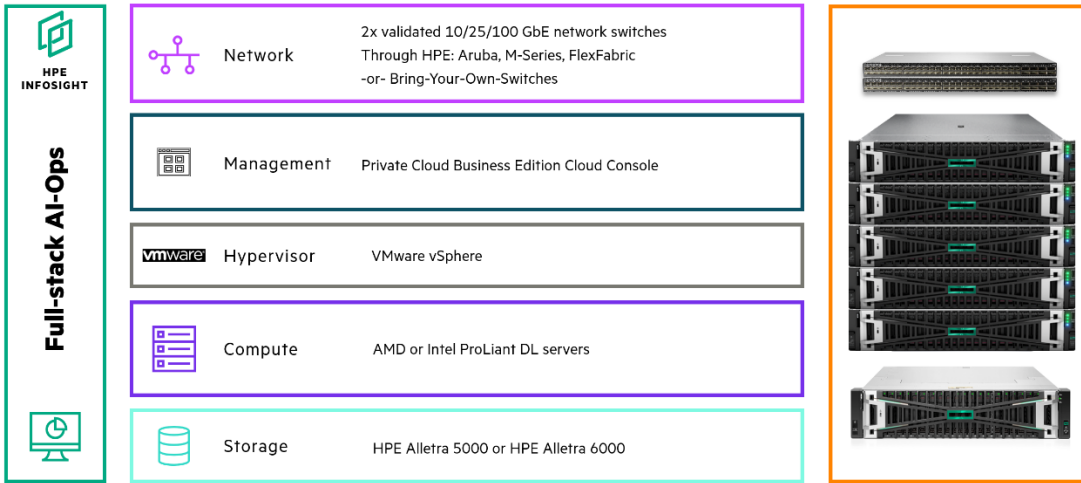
HPE INFOSIGHT

Full-stack AI-Ops

Network
2x validated 10/25/100 GbE network switches
Through HPE: Aruba, M-Series, FlexFabric
-or- Bring-Your-Own-Switches

Management
Private Cloud Business Edition Cloud Console

vmware
Hypervisor
VMware vSphere

Compute
AMD or Intel ProLiant DL servers

Storage
HPE Alletra 5000 or HPE Alletra 6000